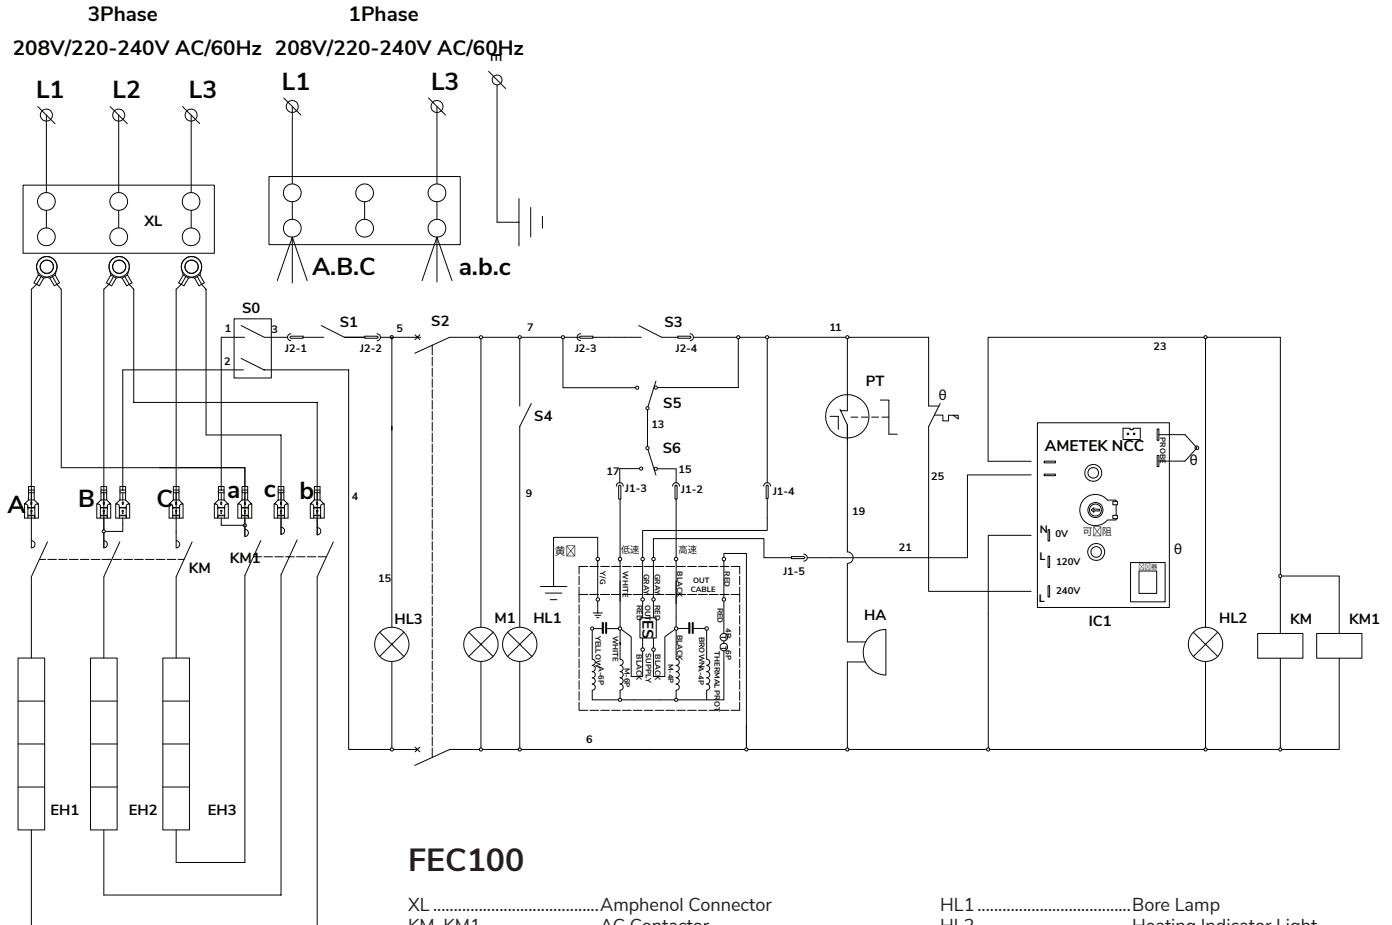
3Phase
208V/220-240V AC/60Hz

1Phase
208V/220-240V AC/60Hz

L1 L2 L3

L1 L3

m

XL

A.B.C a.b.c

S0
1 3
2

S1
J2-1 J2-2
5

S2

7

J2-3

S3
J2-4

11

23

PT

θ

S5
13

S4

S6
17 15

J1-3 J1-2 J1-4

AMETEK NCC

PROBE

θ

25

19

A B C a c b

KM
KM1

4

9

黄☒ 低速 高速

Y/G WHITE GRAY RED BLACK OUT CABLE RED

RED OUT

ES

J1-5

21

N 0V
可☒阻
L 120V
L 240V

θ

YELLOW L-6P WHITE M-6P BLACK SUPPLY BLACK BLACK M-4P BROWN L-4P RED 4P 6P THERMAL PROT

15

HL3

M1 HL1

HA

IC1

HL2 KM KM1

6

EH1 EH2 EH3

FEC100

XL......................................Amphenol Connector
KM, KM1..............................AC Contactor

HL1......................................Bore Lamp
HL2......................................Heating Indicator Light